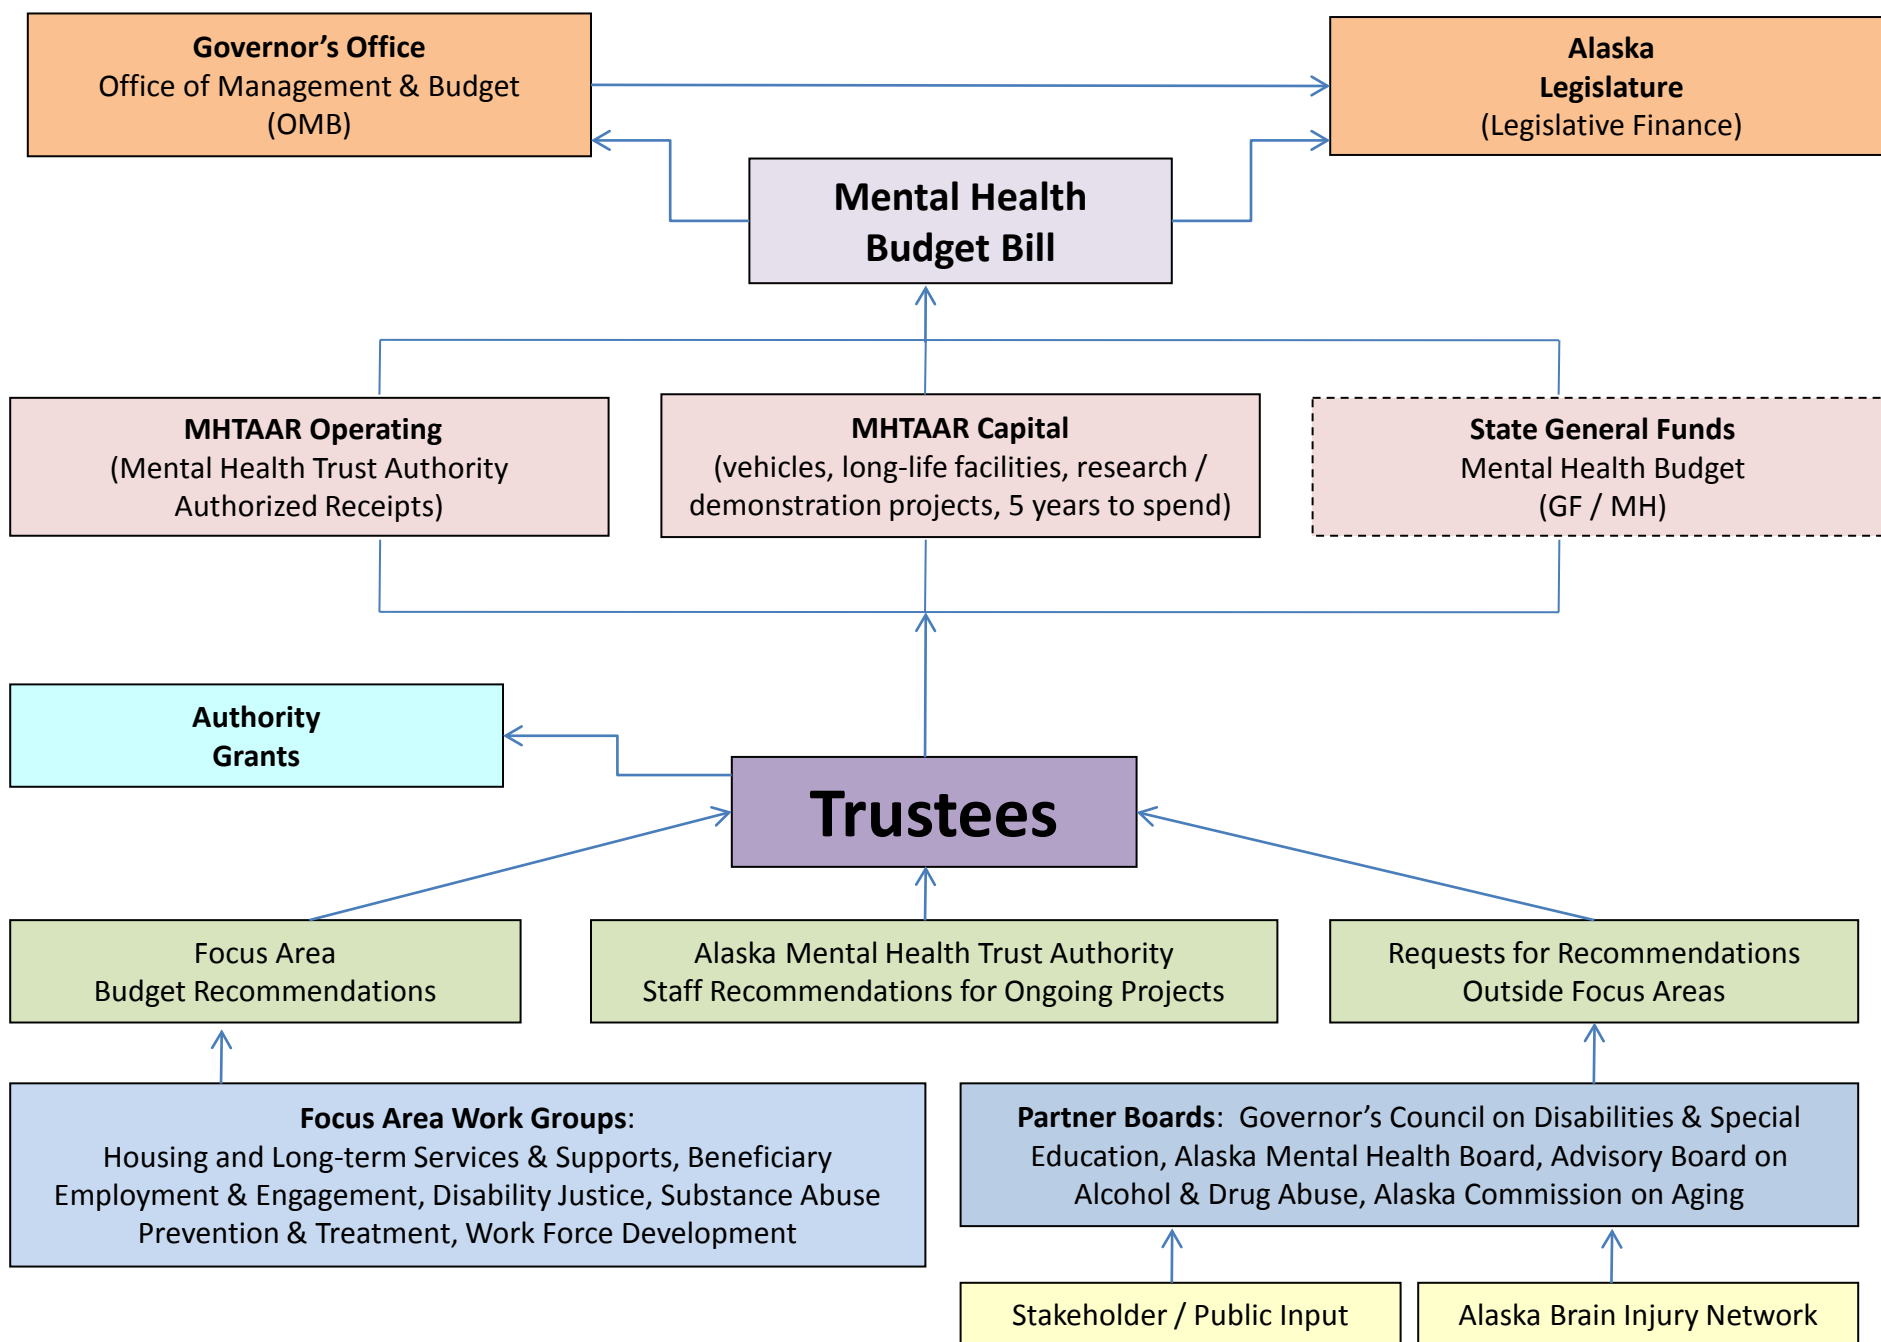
Governor’s Office
Office of Management & Budget
(OMB)

Alaska
Legislature
(Legislative Finance)

Mental Health
Budget Bill

MHTAAR Operating
(Mental Health Trust Authority
Authorized Receipts)

MHTAAR Capital
(vehicles, long-life facilities, research / demonstration projects, 5 years to spend)

State General Funds
Mental Health Budget
(GF / MH)

Authority
Grants

Trustees

Focus Area
Budget Recommendations

Alaska Mental Health Trust Authority
Staff Recommendations for Ongoing Projects

Requests for Recommendations
Outside Focus Areas

Focus Area Work Groups:
Housing and Long-term Services & Supports, Beneficiary Employment & Engagement, Disability Justice, Substance Abuse Prevention & Treatment, Work Force Development

Partner Boards: Governor’s Council on Disabilities & Special Education, Alaska Mental Health Board, Advisory Board on Alcohol & Drug Abuse, Alaska Commission on Aging

Stakeholder / Public Input

Alaska Brain Injury Network